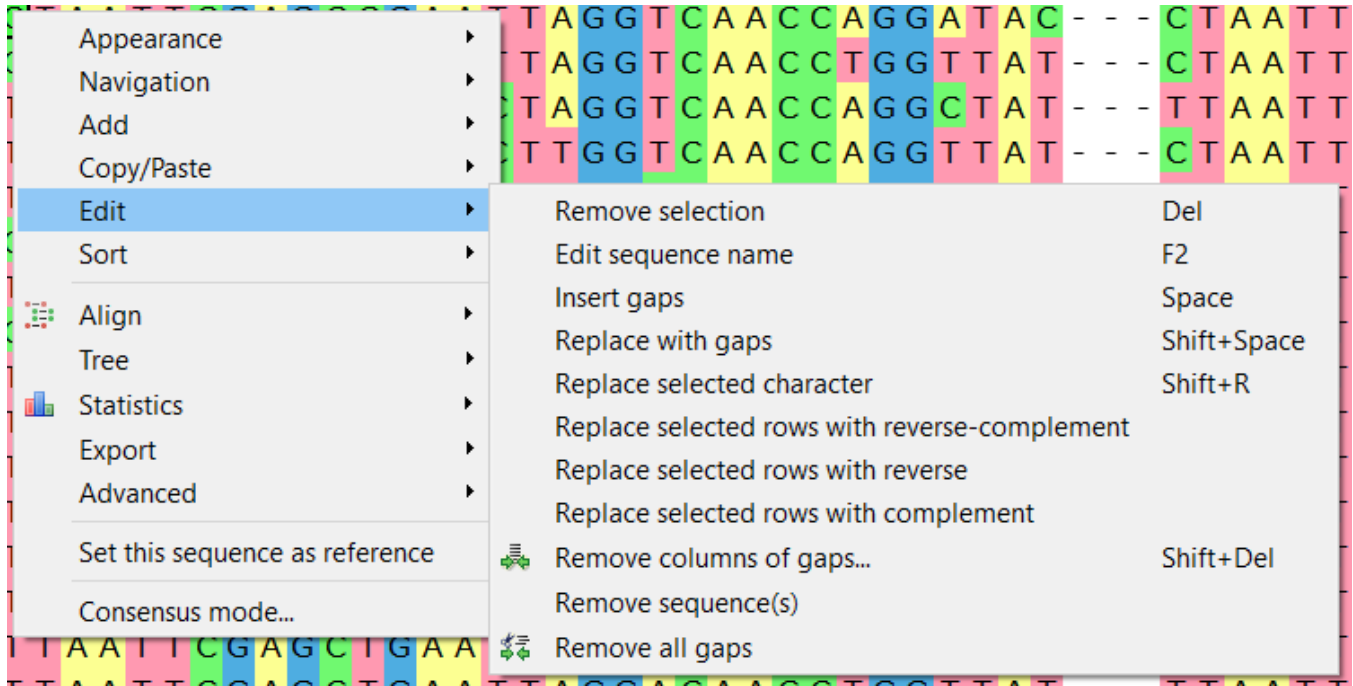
T A G G T C A A C C A G G A T A C - - - C T A A T T
T A G G T C A A C C T G G T T A T - - - C T A A T T
T A G G T C A A C C A G G C T A T - - - T T A A T T
T T G G T C A A C C A G G T T A T - - - C T A A T T

Appearance
Navigation
Add
Copy/Paste
Edit
Sort
Align
Tree
Statistics
Export
Advanced
Set this sequence as reference
Consensus mode...

| | |
|---|---|
| Remove selection | Del |
| Edit sequence name | F2 |
| Insert gaps | Space |
| Replace with gaps | Shift+Space |
| Replace selected character | Shift+R |
| Replace selected rows with reverse-complement | |
| Replace selected rows with reverse | |
| Replace selected rows with complement | |
| Remove columns of gaps... | Shift+Del |
| Remove sequence(s) | |
| Remove all gaps | |

T A A T T C G A G C T G A A